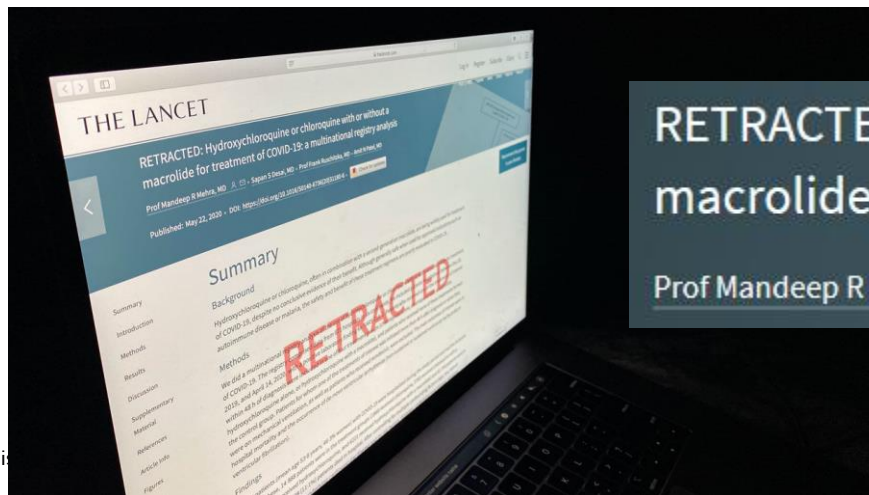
THE LANCET

RETRACTED: Hydroxychloroquine or chloroquine with or without a macrolide for treatment of COVID-19: a multinational registry analysis

Prof Mandeep R Mehra, MD · Sapan S Desai, MD · Prof Frank Ruschitzka, MD · Amit N Patel, MD

Published: May 22, 2020 · DOI: https://doi.org/10.1016/S0140-6736(20)31180-6

Summary

Background

Hydroxychloroquine or chloroquine, often in combination with a second-generation macrolide, are being widely used for treatment of COVID-19, despite no conclusive evidence of their benefit. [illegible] autoimmune disease or malaria, the safety and benefit of these treatment regimens are poorly evaluated in COVID-19.

Methods

We did a multinational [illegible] of COVID-19. The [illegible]

RETRACTED

Findings

Summary
Introduction
Methods
Results
Discussion
Supplementary Material
References
Article Info
Figures

RETRACTE
macrolide
Prof Mandeep R